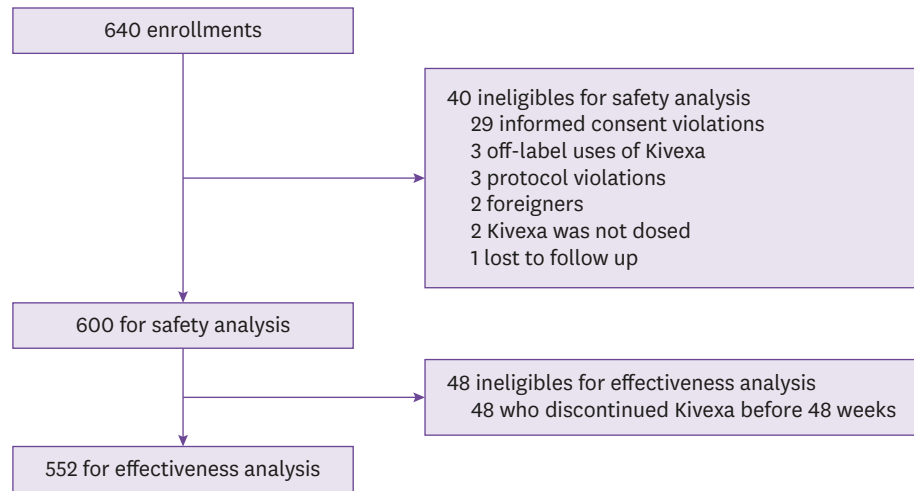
640 enrollments

40 ineligibles for safety analysis
29 informed consent violations
3 off-label uses of Kivexa
3 protocol violations
2 foreigners
2 Kivexa was not dosed
1 lost to follow up

600 for safety analysis

48 ineligibles for effectiveness analysis
48 who discontinued Kivexa before 48 weeks

552 for effectiveness analysis